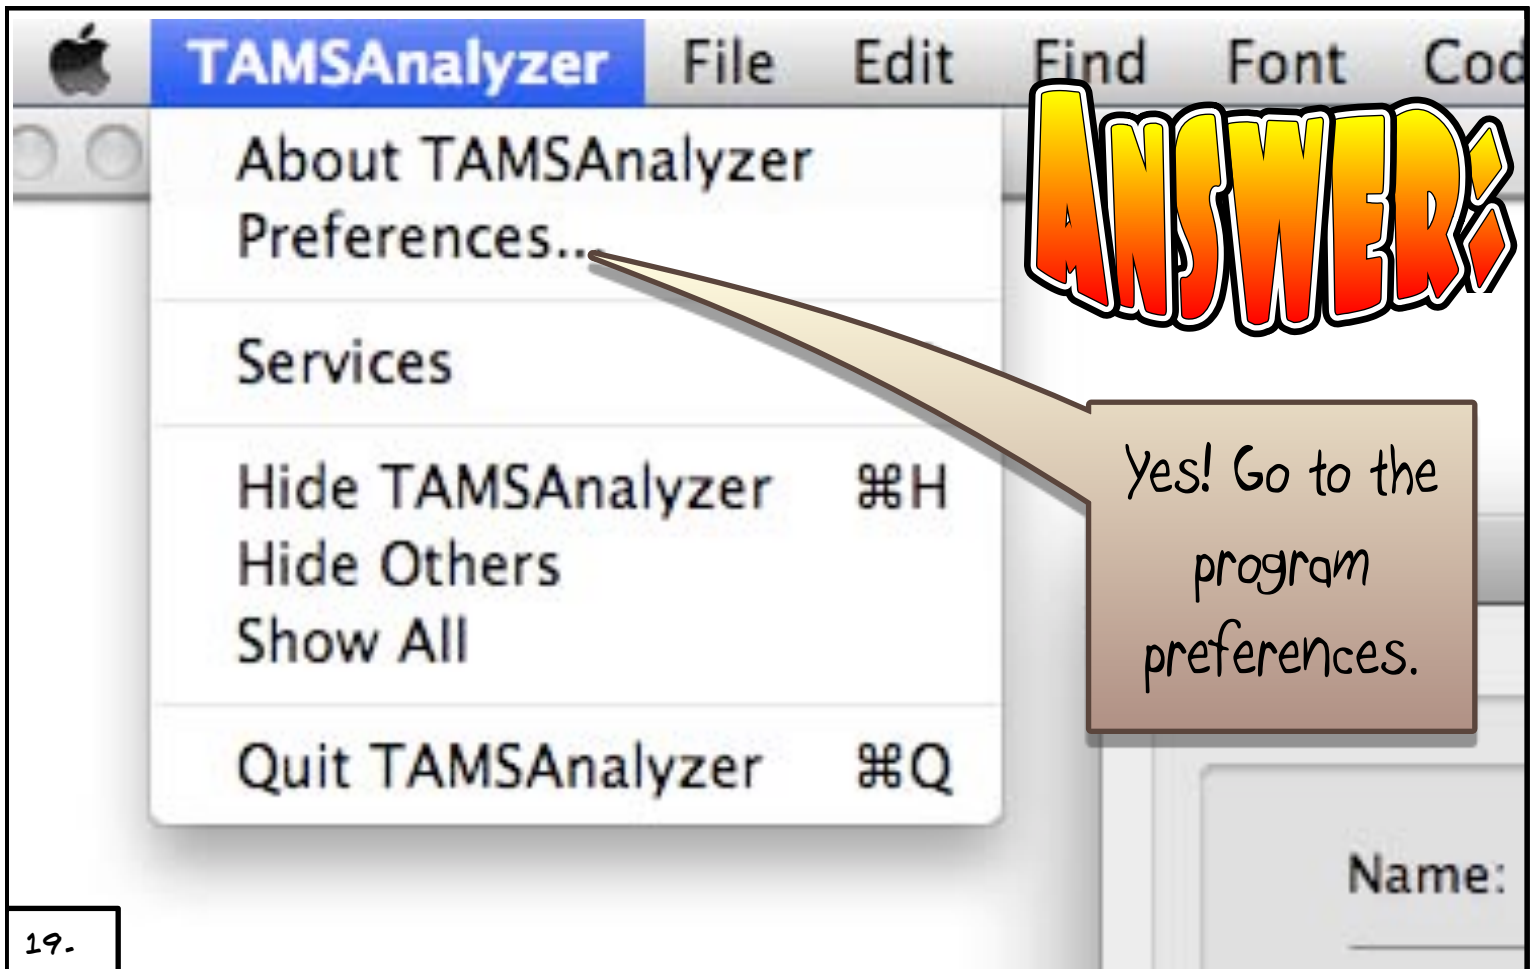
TAMSAnalyzer File Edit Find Font Cod

About TAMSAnalyzer
Preferences...

Services

Hide TAMSAnalyzer ⌘H
Hide Others
Show All

Quit TAMSAnalyzer ⌘Q

ANSWER:

Yes! Go to the program preferences.

Name:

19.